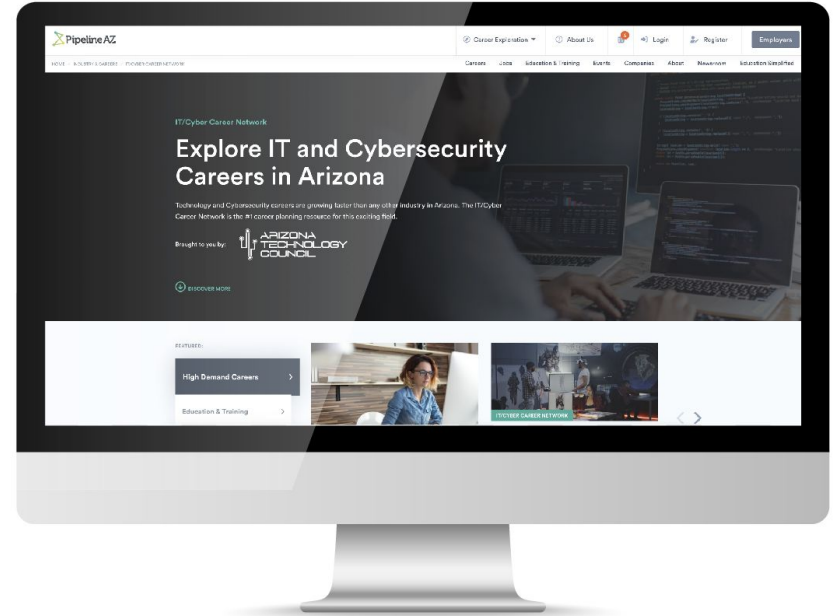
PipelineAZ

Career Exploration

About Us

Login

Register

Employers

HOME / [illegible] / IT/CYBER CAREER NETWORK

Careers Jobs Education & Training Events Companies About Newsroom Education Simplified

IT/Cyber Career Network

Explore IT and Cybersecurity Careers in Arizona

Technology and Cybersecurity careers are growing faster than any other industry in Arizona. The IT/Cyber Career Network is the #1 career planning resource for this exciting field.

Brought to you by: ARIZONA TECHNOLOGY COUNCIL

DISCOVER MORE

FEATURED:

High Demand Careers

Education & Training

IT/CYBER CAREER NETWORK